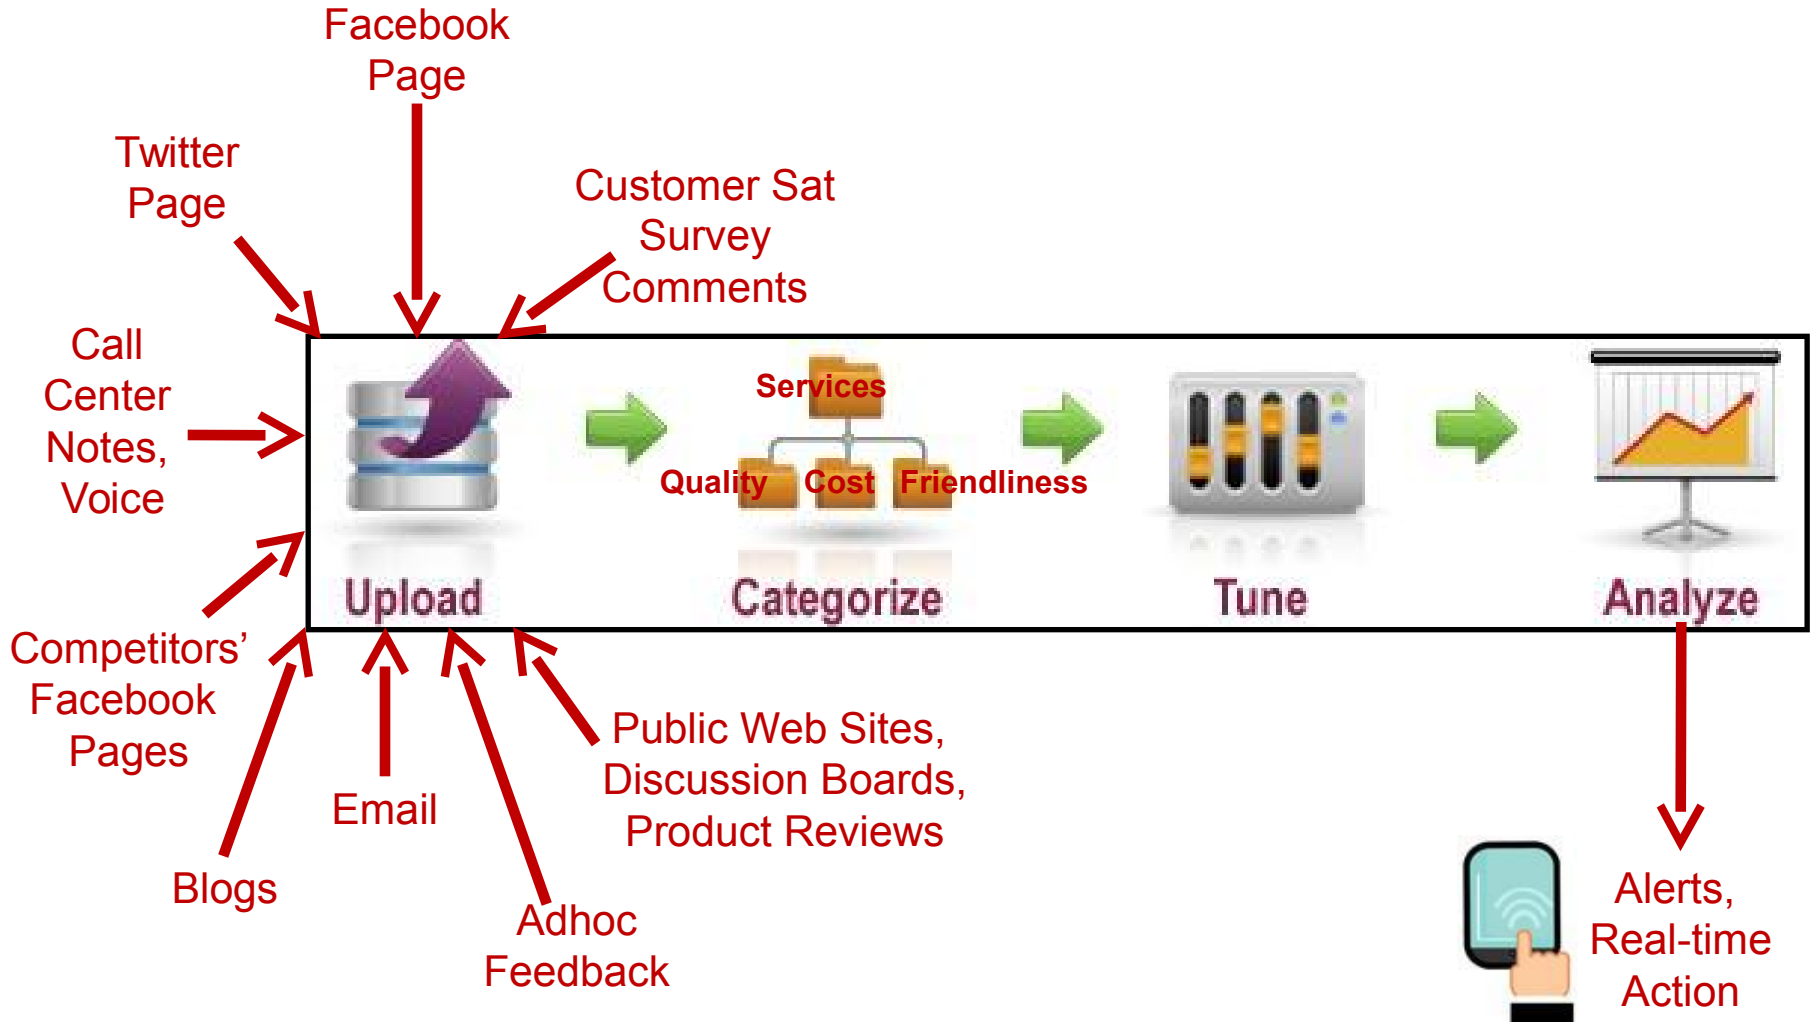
Facebook Page

Twitter Page

Customer Sat Survey Comments

Call Center Notes, Voice

Services

Quality Cost Friendliness

Upload

Categorize

Tune

Analyze

Competitors' Facebook Pages

Public Web Sites, Discussion Boards, Product Reviews

Email

Blogs

Adhoc Feedback

Alerts, Real-time Action